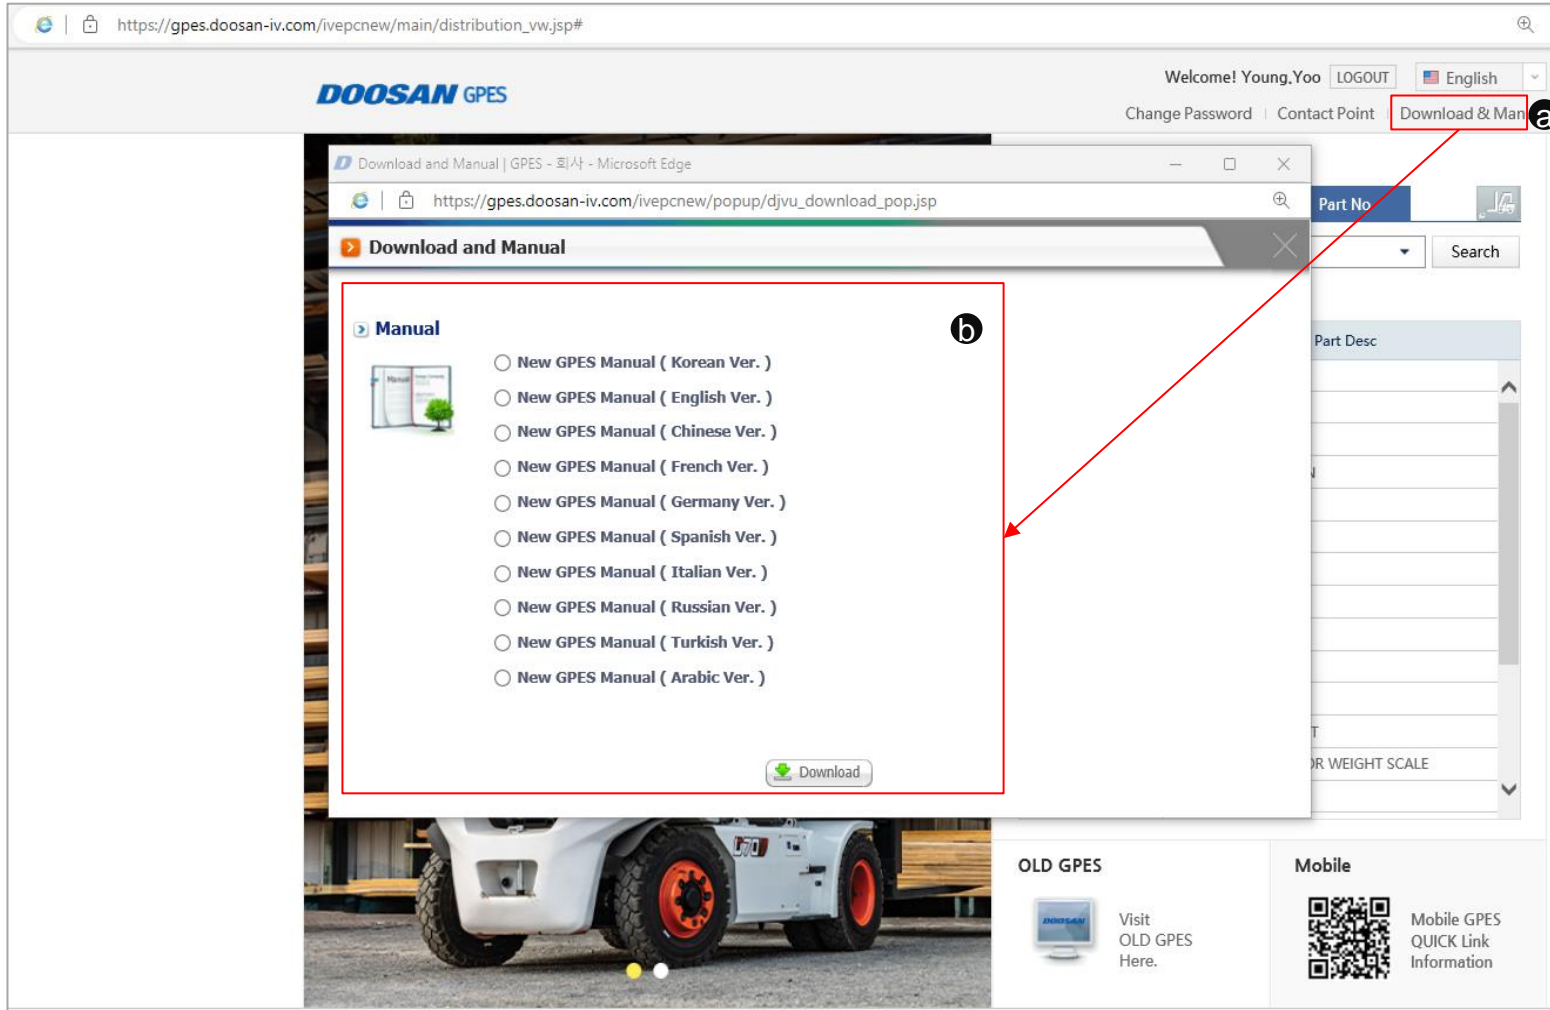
https://gpes.doosan-iv.com/ivepcnew/main/distribution_vw.jsp#

DOOSAN GPES

Welcome! Young,Yoo LOGOUT English

Change Password | Contact Point | Download & Man

a

Download and Manual | GPES - 회사 - Microsoft Edge

https://gpes.doosan-iv.com/ivepcnew/popup/djvu_download_pop.jsp

Download and Manual

Part No

Search

Manual

b

New GPES Manual ( Korean Ver. )
New GPES Manual ( English Ver. )
New GPES Manual ( Chinese Ver. )
New GPES Manual ( French Ver. )
New GPES Manual ( Germany Ver. )
New GPES Manual ( Spanish Ver. )
New GPES Manual ( Italian Ver. )
New GPES Manual ( Russian Ver. )
New GPES Manual ( Turkish Ver. )
New GPES Manual ( Arabic Ver. )

Download

Part Desc

R WEIGHT SCALE

OLD GPES

Visit OLD GPES Here.

Mobile

Mobile GPES QUICK Link Information